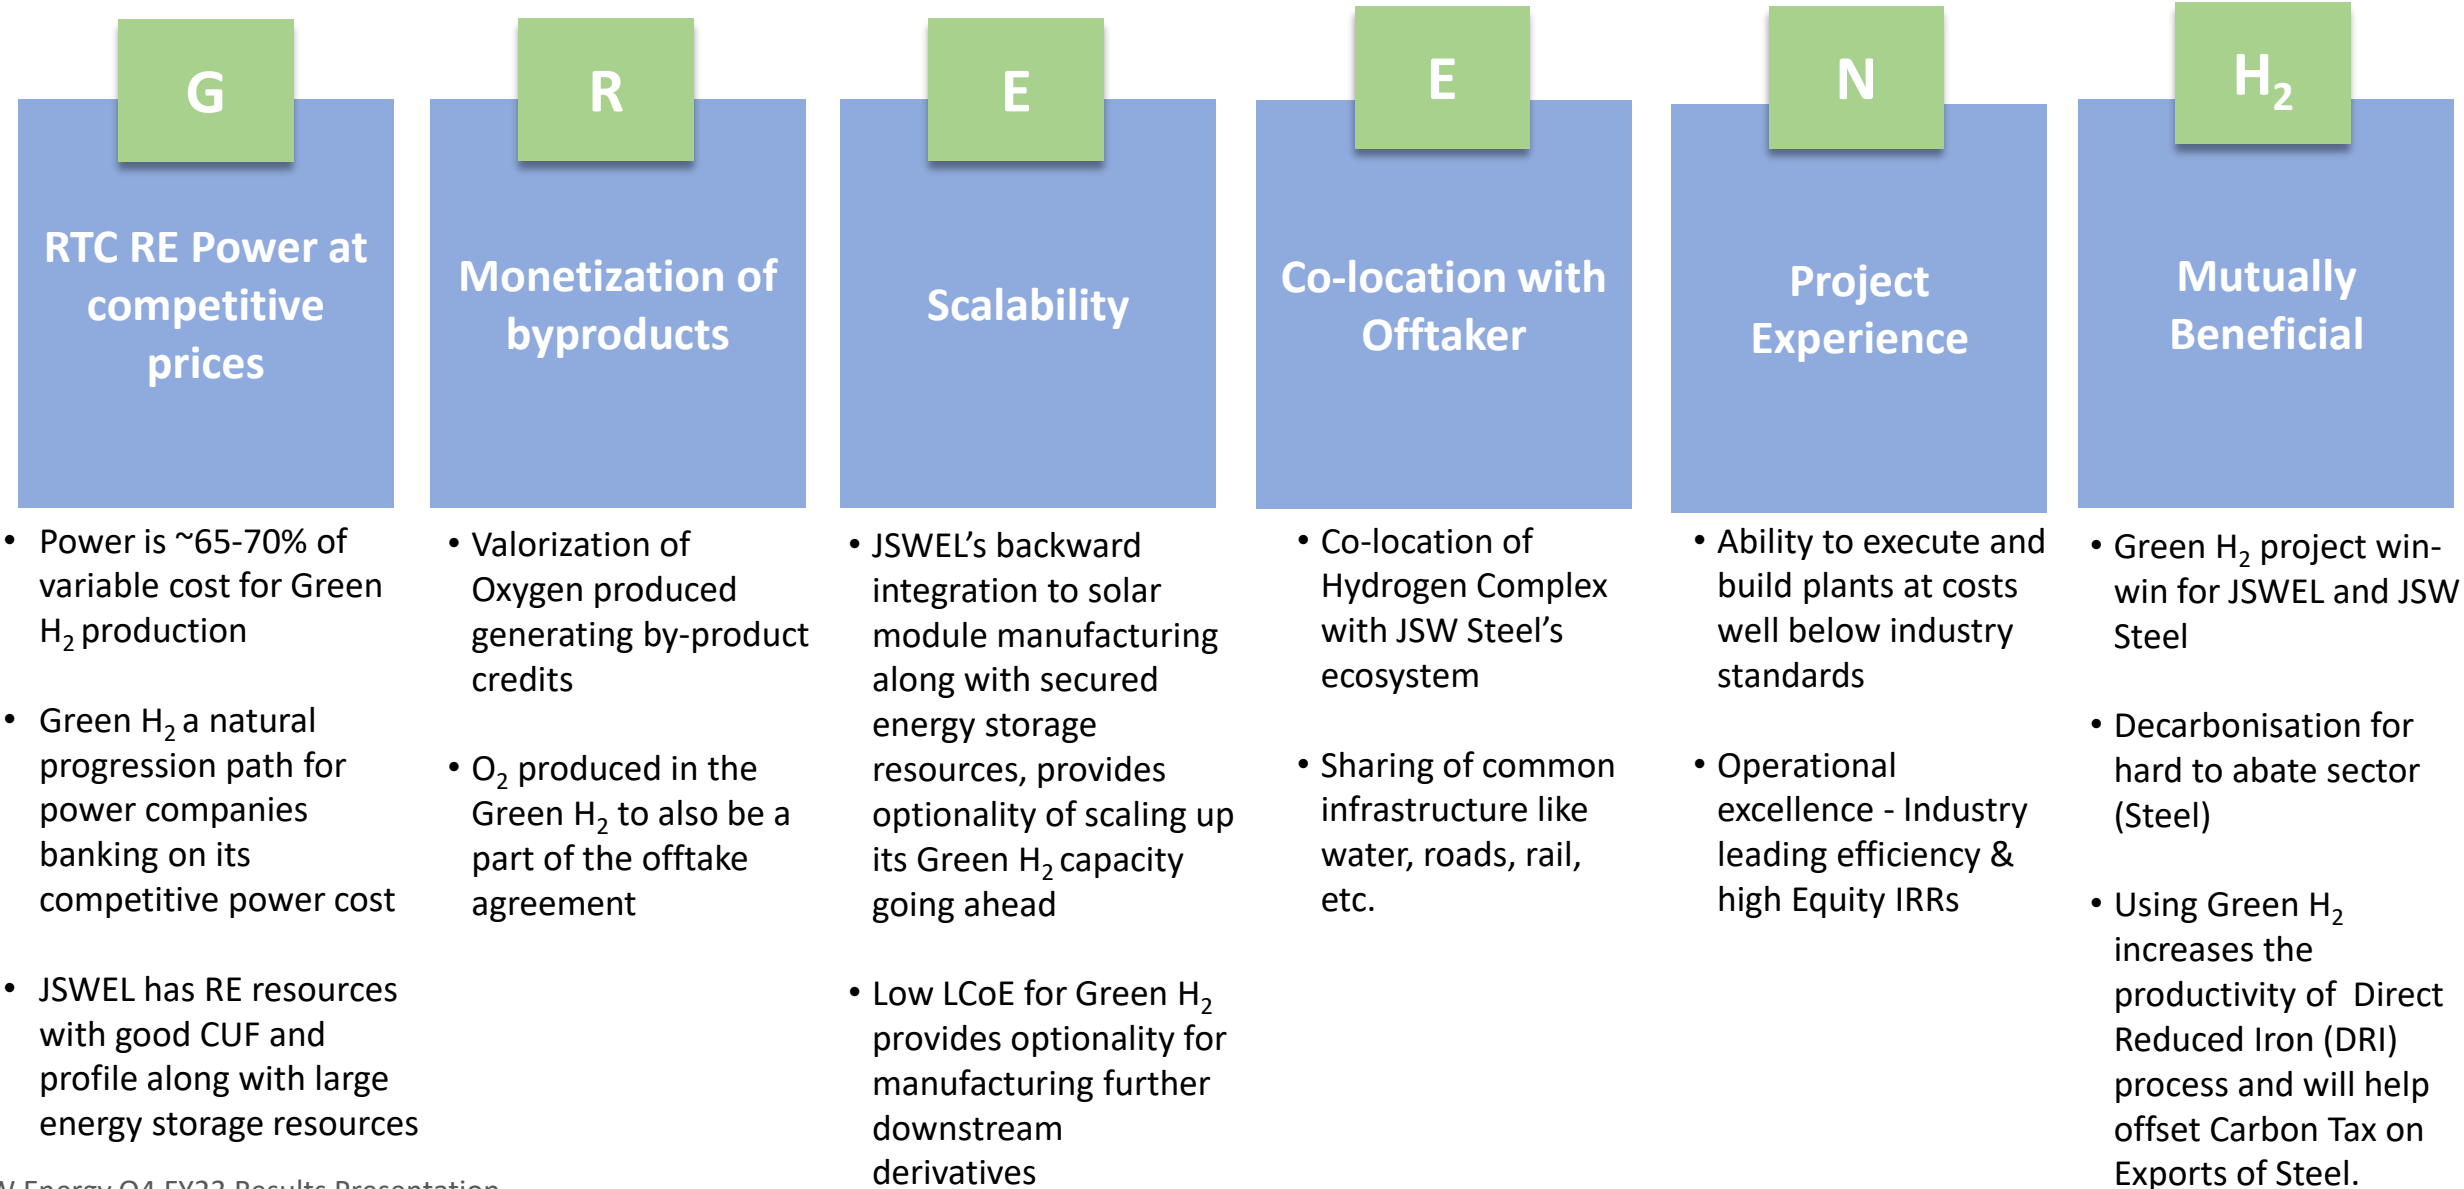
G

RTC RE Power at competitive prices

• Power is ~65-70% of variable cost for Green $H_2$ production

• Green $H_2$ a natural progression path for power companies banking on its competitive power cost

• JSWEL has RE resources with good CUF and profile along with large energy storage resources

R

Monetization of byproducts

• Valorization of Oxygen produced generating by-product credits

• $O_2$ produced in the Green $H_2$ to also be a part of the offtake agreement

E

Scalability

• JSWEL's backward integration to solar module manufacturing along with secured energy storage resources, provides optionality of scaling up its Green $H_2$ capacity going ahead

• Low LCoE for Green $H_2$ provides optionality for manufacturing further downstream derivatives

E

Co-location with Offtaker

• Co-location of Hydrogen Complex with JSW Steel's ecosystem

• Sharing of common infrastructure like water, roads, rail, etc.

N

Project Experience

• Ability to execute and build plants at costs well below industry standards

• Operational excellence - Industry leading efficiency & high Equity IRRs

$H_2$

Mutually Beneficial

• Green $H_2$ project win-win for JSWEL and JSW Steel

• Decarbonisation for hard to abate sector (Steel)

• Using Green $H_2$ increases the productivity of Direct Reduced Iron (DRI) process and will help offset Carbon Tax on Exports of Steel.

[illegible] Energy Q4 FY22 Results Presentation